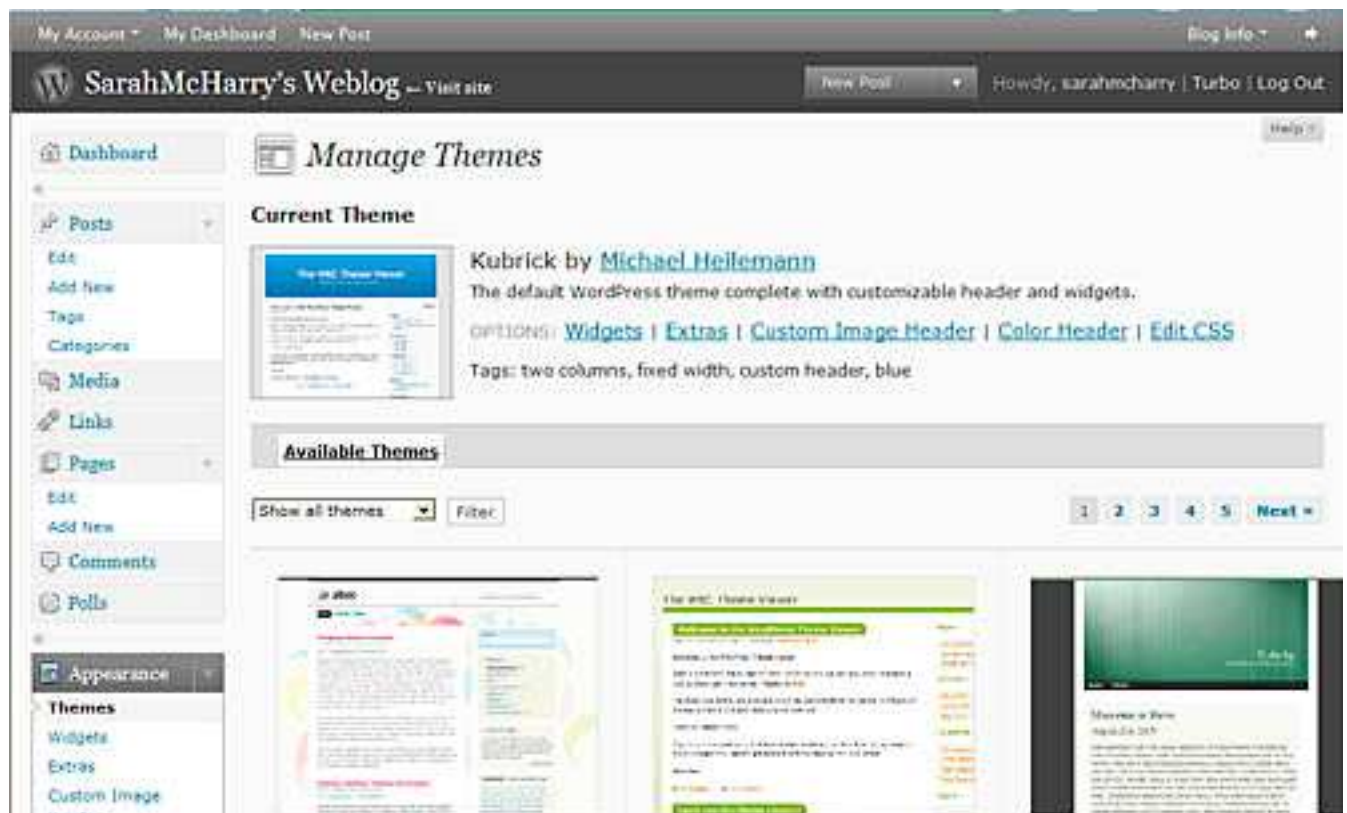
My Account ▾ My Dashboard New Post

Blog Info ▾

SarahMcHarry's Weblog — Visit site

New Post ▾

Howdy, sarahmcharry | Turbo | Log Out

Help ▾

Dashboard

Posts

Edit

Add New

Tags

Categories

Media

Links

Pages

Edit

Add New

Comments

Polls

Appearance

Themes

Widgets

Extras

Custom Image

Manage Themes

Current Theme

Kubrick by Michael Heilemann

The default WordPress theme complete with customizable header and widgets.

OPTIONS: Widgets | Extras | Custom Image Header | Color Header | Edit CSS

Tags: two columns, fixed width, custom header, blue

Available Themes

Show all themes

Filter

1 2 3 4 5 Next »

The WRC Theme Viewer